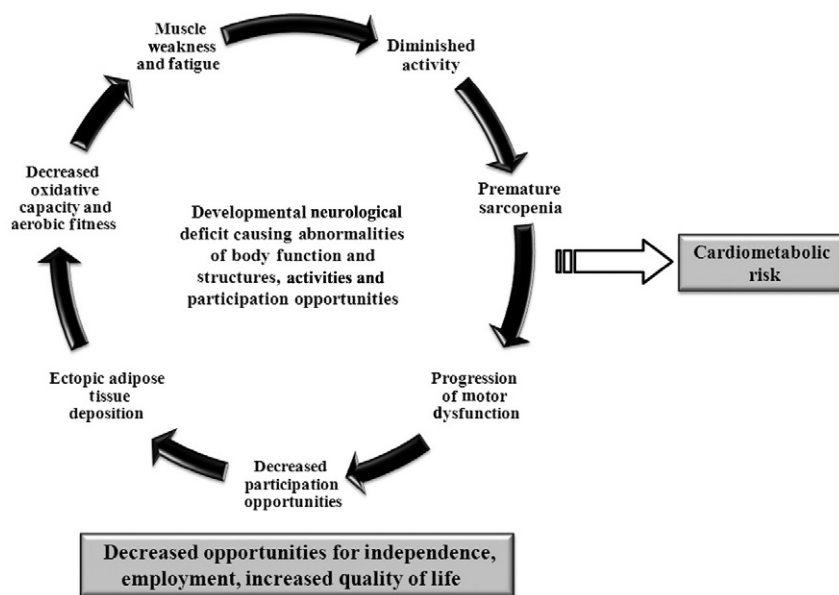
Muscle weakness and fatigue

Diminished activity

Premature sarcopenia

Cardiometabolic risk

Progression of motor dysfunction

Decreased participation opportunities

Ectopic adipose tissue deposition

Decreased oxidative capacity and aerobic fitness

Developmental neurological deficit causing abnormalities of body function and structures, activities and participation opportunities

Decreased opportunities for independence, employment, increased quality of life